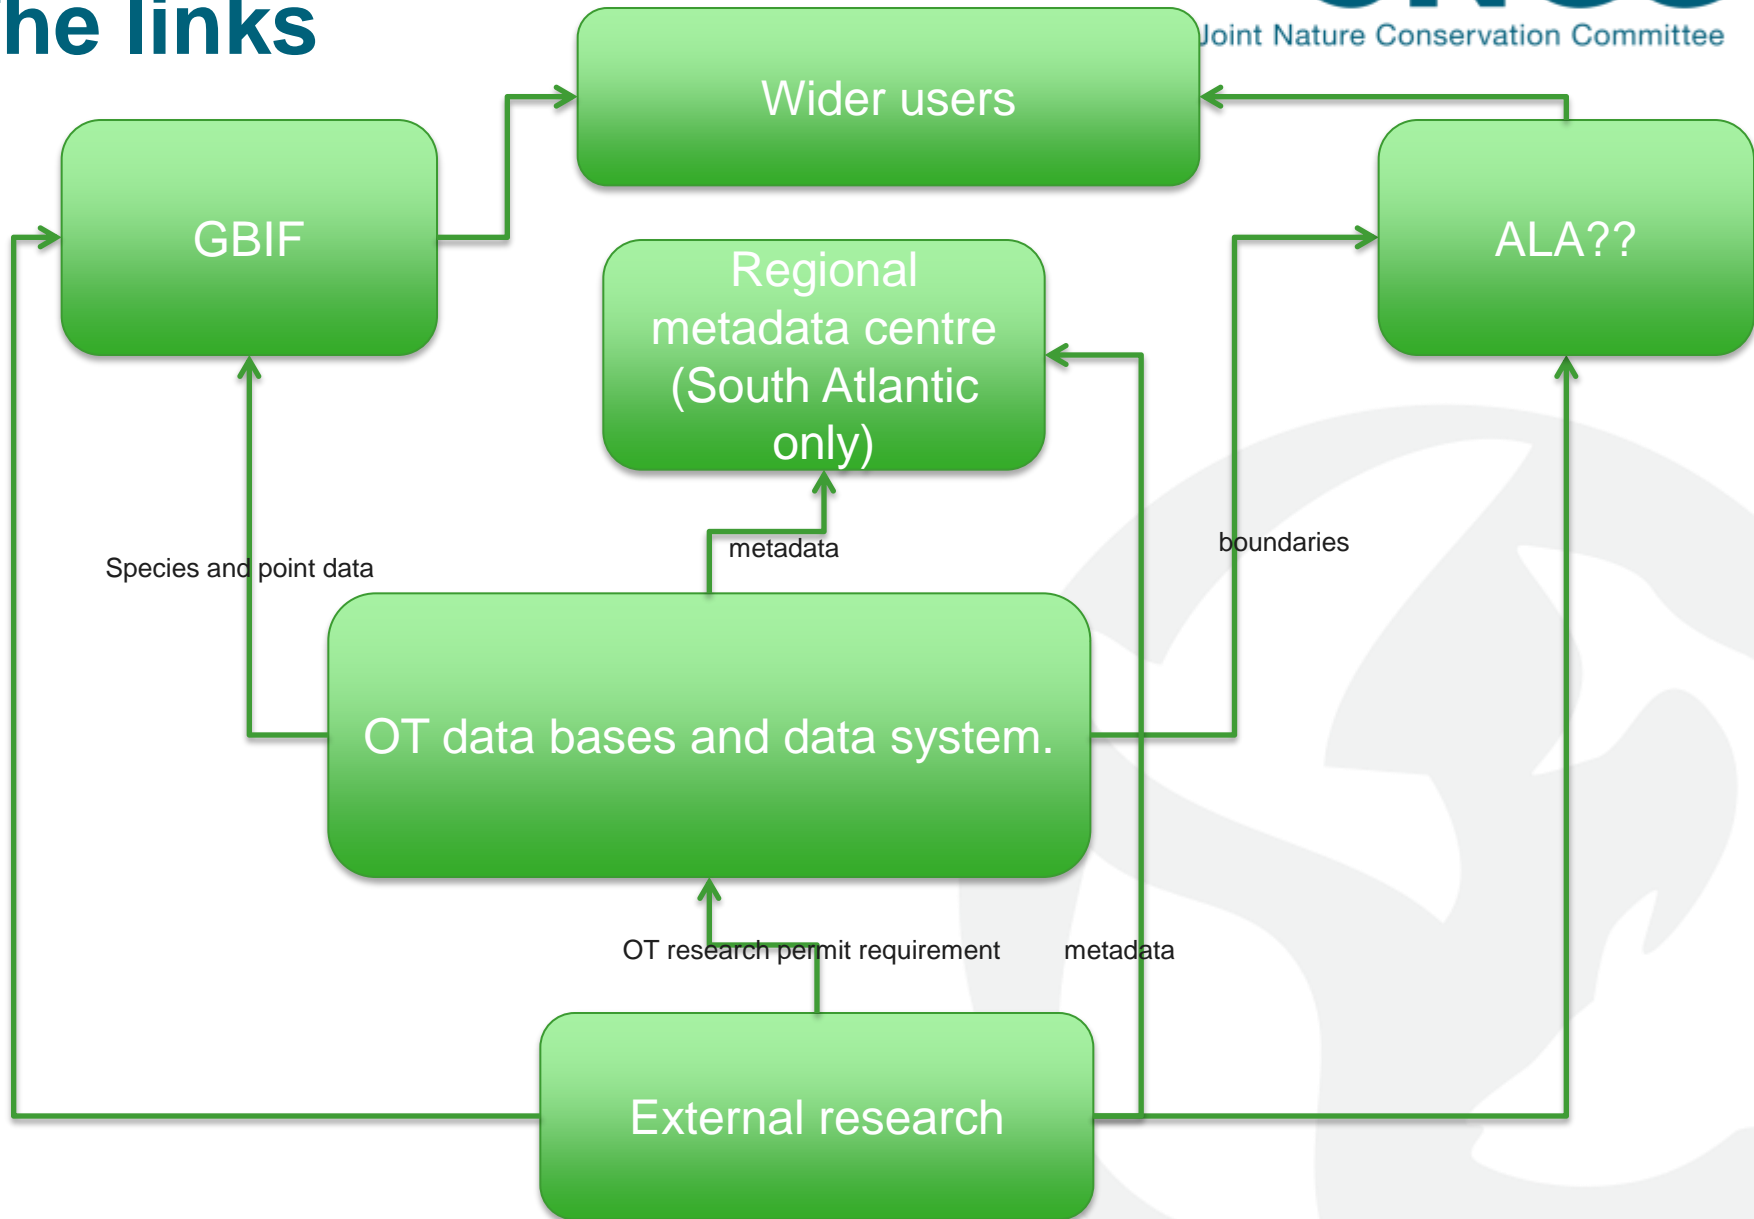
he links

Joint Nature Conservation Committee

Wider users

GBIF

ALA??

Regional metadata centre (South Atlantic only)

metadata

Species and point data

boundaries

OT data bases and data system.

OT research permit requirement

metadata

External research